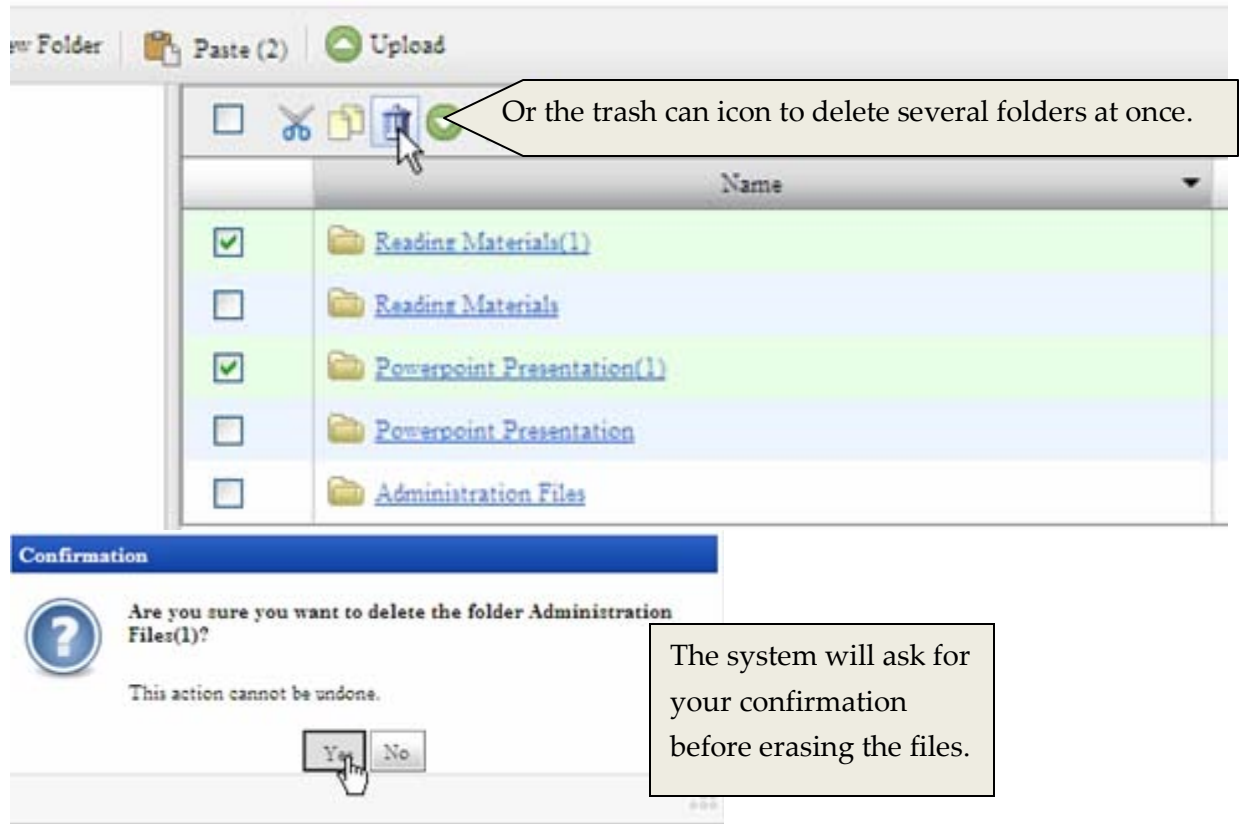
w Folder Paste (2) Upload

Or the trash can icon to delete several folders at once.

Name

Reading Materials(1)

Reading Materials

Powerpoint Presentation(1)

Powerpoint Presentation

Administration Files

Confirmation

Are you sure you want to delete the folder Administration Files(1)?

This action cannot be undone.

Yes No

The system will ask for your confirmation before erasing the files.